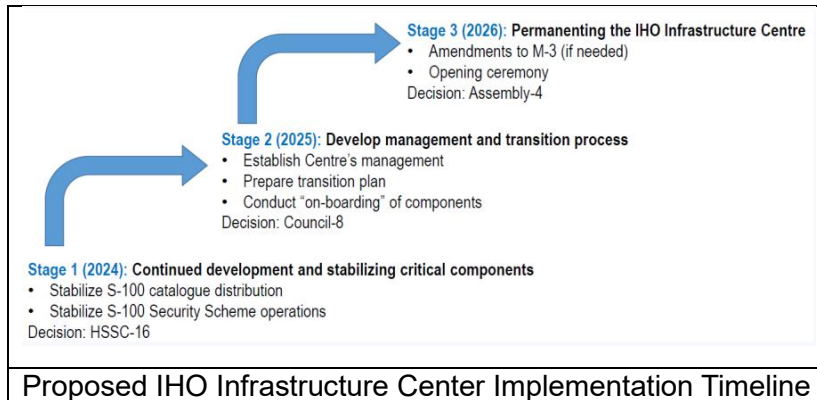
Stage 3 (2026): Permanenting the IHO Infrastructure Centre
• Amendments to M-3 (if needed)
• Opening ceremony
Decision: Assembly-4

Stage 2 (2025): Develop management and transition process
• Establish Centre's management
• Prepare transition plan
• Conduct "on-boarding" of components
Decision: Council-8

Stage 1 (2024): Continued development and stabilizing critical components
• Stabilize S-100 catalogue distribution
• Stabilize S-100 Security Scheme operations
Decision: HSSC-16

Proposed IHO Infrastructure Center Implementation Timeline